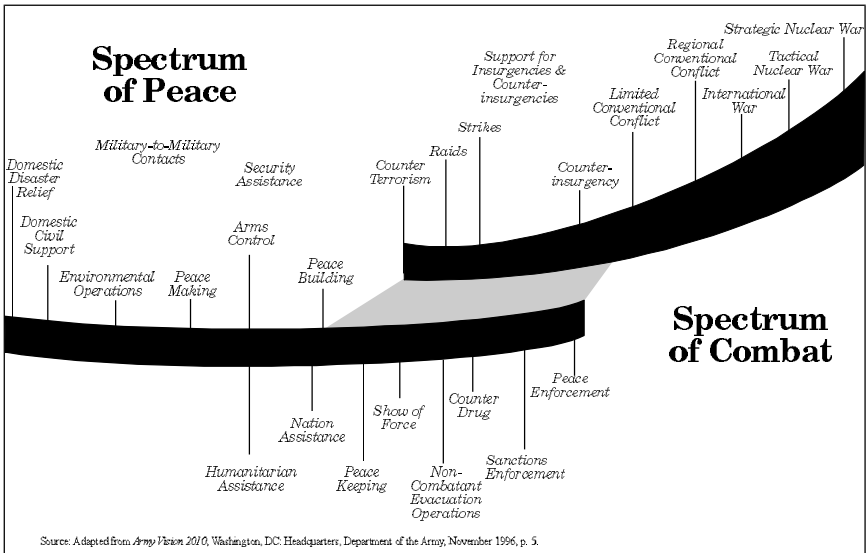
Spectrum of Peace

Spectrum of Combat

Domestic Disaster Relief

Domestic Civil Support

Environmental Operations

Peace Making

Military-to-Military Contacts

Arms Control

Security Assistance

Peace Building

Counter Terrorism

Raids

Strikes

Support for Insurgencies & Counter-insurgencies

Counter-insurgency

Limited Conventional Conflict

Regional Conventional Conflict

International War

Tactical Nuclear War

Strategic Nuclear War

Humanitarian Assistance

Nation Assistance

Peace Keeping

Show of Force

Non-Combatant Evacuation Operations

Counter Drug

Sanctions Enforcement

Peace Enforcement

Source: Adapted from Army Vision 2010, Washington, DC: Headquarters, Department of the Army, November 1996, p. 5.